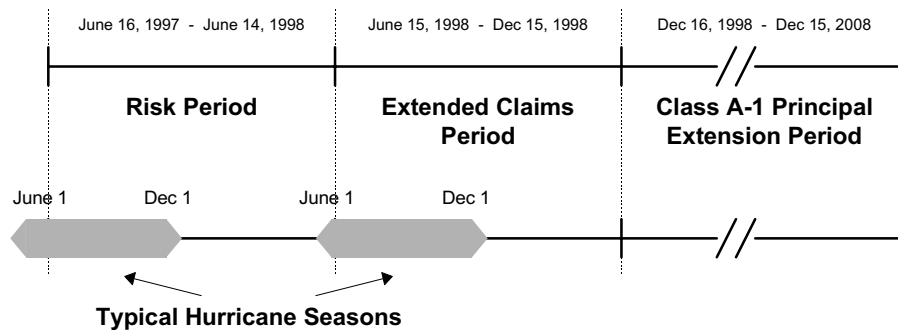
June 16, 1997 - June 14, 1998

June 15, 1998 - Dec 15, 1998

Dec 16, 1998 - Dec 15, 2008

Risk Period

Extended Claims Period

Class A-1 Principal Extension Period

June 1

Dec 1

June 1

Dec 1

Typical Hurricane Seasons